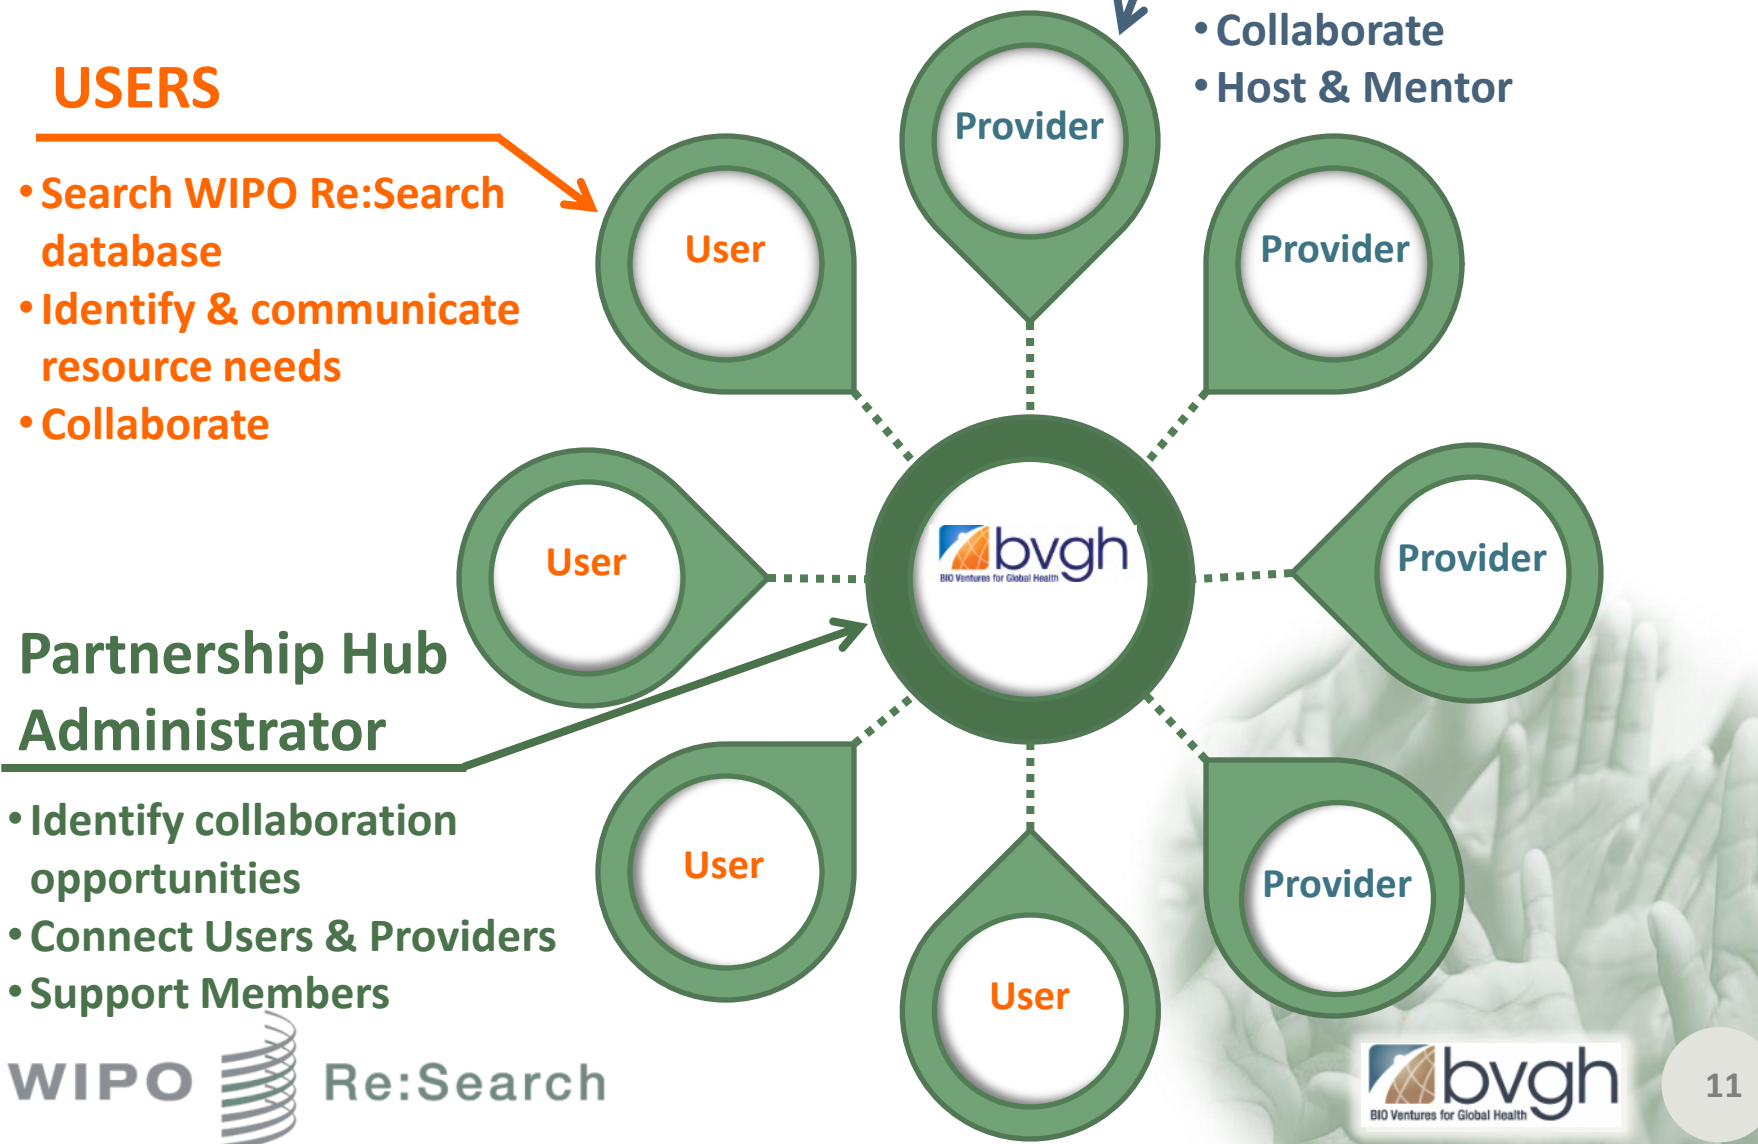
USERS

• Search WIPO Re:Search database
• Identify & communicate resource needs
• Collaborate

• Collaborate
• Host & Mentor

Provider
User
Provider
User
bvgh
BIO Ventures for Global Health
Provider

Partnership Hub Administrator

• Identify collaboration opportunities
• Connect Users & Providers
• Support Members

User
Provider
User

WIPO Re:Search

bvgh
BIO Ventures for Global Health

11